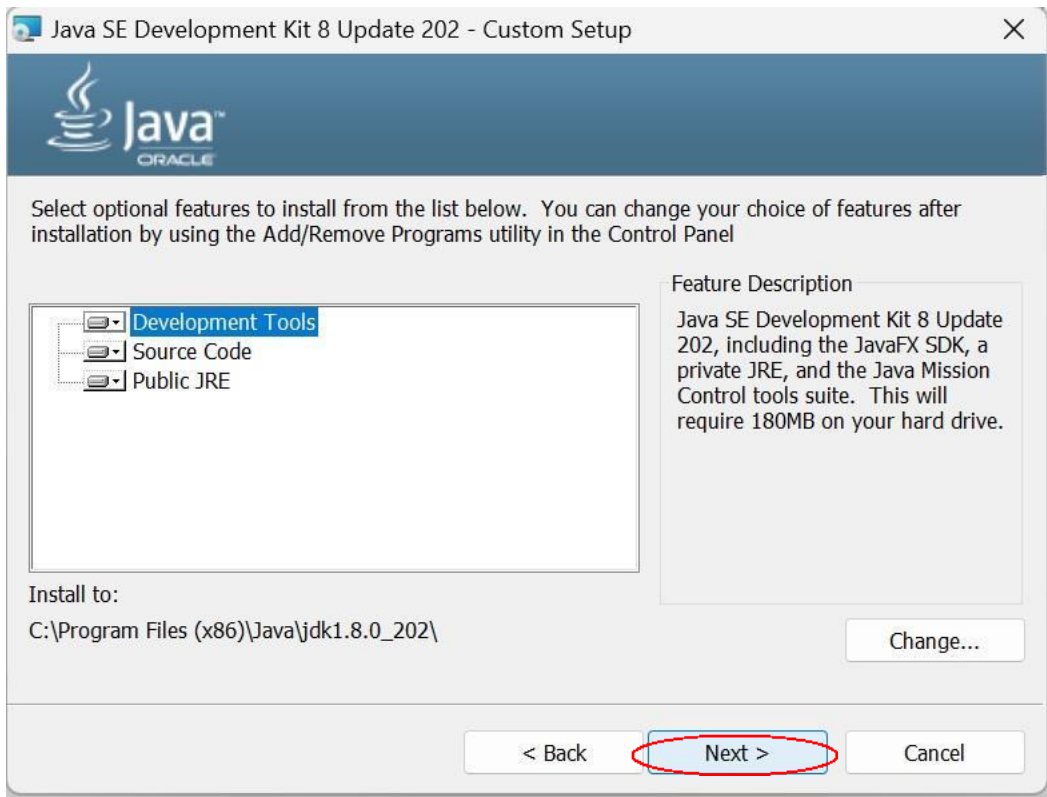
Java SE Development Kit 8 Update 202 - Custom Setup

Java
ORACLE

Select optional features to install from the list below. You can change your choice of features after installation by using the Add/Remove Programs utility in the Control Panel

Development Tools
Source Code
Public JRE

Feature Description
Java SE Development Kit 8 Update 202, including the JavaFX SDK, a private JRE, and the Java Mission Control tools suite. This will require 180MB on your hard drive.

Install to:
C:\Program Files (x86)\Java\jdk1.8.0_202\

Change...

< Back
Next >
Cancel